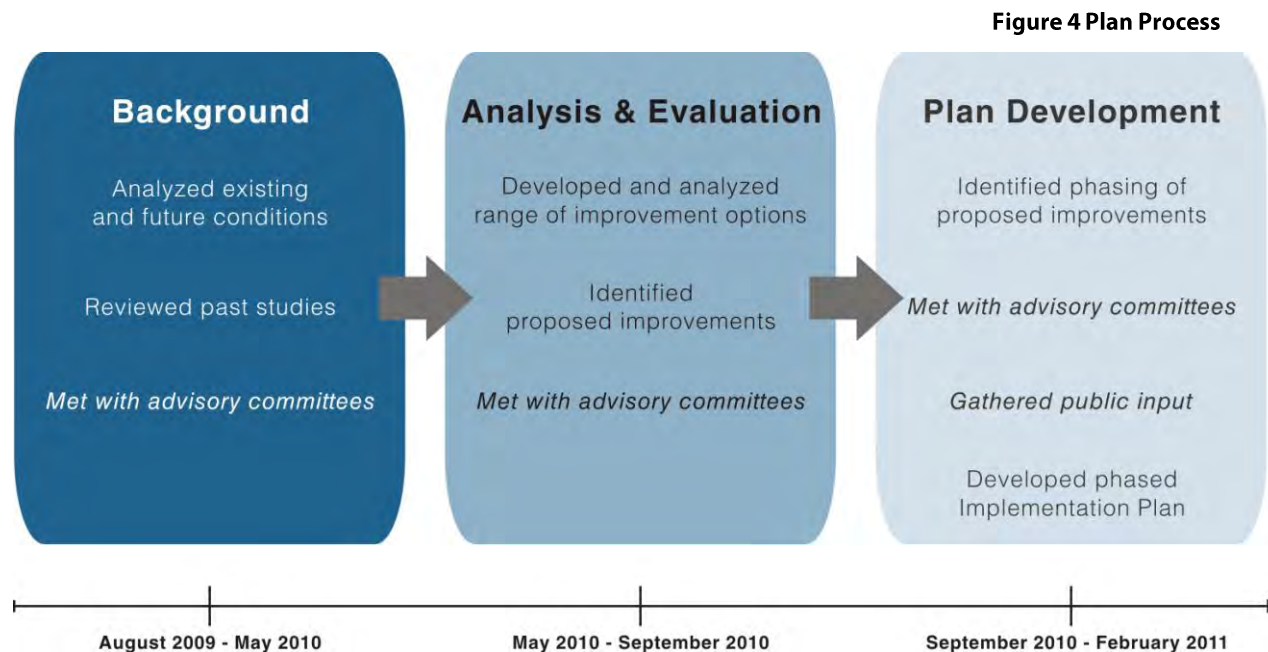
Figure 4 Plan Process

Background

Analyzed existing and future conditions

Reviewed past studies

Met with advisory committees

Analysis & Evaluation

Developed and analyzed range of improvement options

Identified proposed improvements

Met with advisory committees

Plan Development

Identified phasing of proposed improvements

Met with advisory committees

Gathered public input

Developed phased Implementation Plan

August 2009 - May 2010

May 2010 - September 2010

September 2010 - February 2011